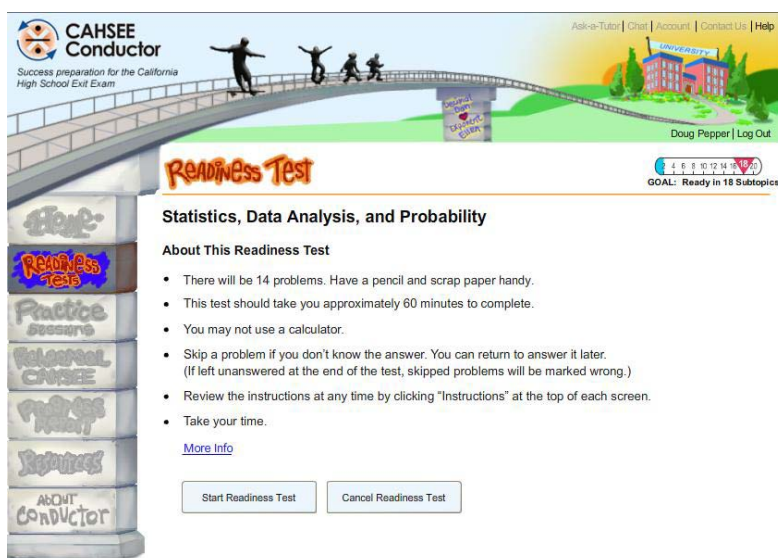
CAHSEE Conductor

Success preparation for the California High School Exit Exam

Ask-a-Tutor | Chat | Account | Contact Us | Help

UNIVERSITY

Decimal Dan ♥ Exponent Ellen

Doug Pepper | Log Out

Readiness Test

2 4 6 8 10 12 14 16 18 20

GOAL: Ready in 18 Subtopics

Home

Readiness Tests

Practice Sessions

Rehearsal CAHSEE

Progress Report

Resources

About Conductor

Statistics, Data Analysis, and Probability

About This Readiness Test

- There will be 14 problems. Have a pencil and scrap paper handy.
- This test should take you approximately 60 minutes to complete.
- You may not use a calculator.
- Skip a problem if you don't know the answer. You can return to answer it later. (If left unanswered at the end of the test, skipped problems will be marked wrong.)
- Review the instructions at any time by clicking "Instructions" at the top of each screen.
- Take your time.

More Info

Start Readiness Test

Cancel Readiness Test